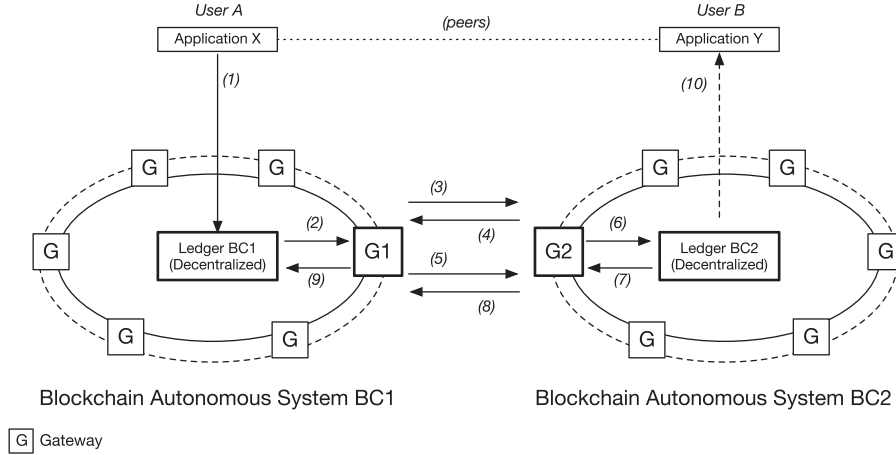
User A

(peers)

User B

Application X

Application Y

(1)

(10)

G

G

G

G

(3)

(4)

G

Ledger BC1 (Decentralized)

(2)

G1

(9)

(5)

(8)

G2

(6)

(7)

Ledger BC2 (Decentralized)

G

G

G

G

G

Blockchain Autonomous System BC1

Blockchain Autonomous System BC2

G Gateway